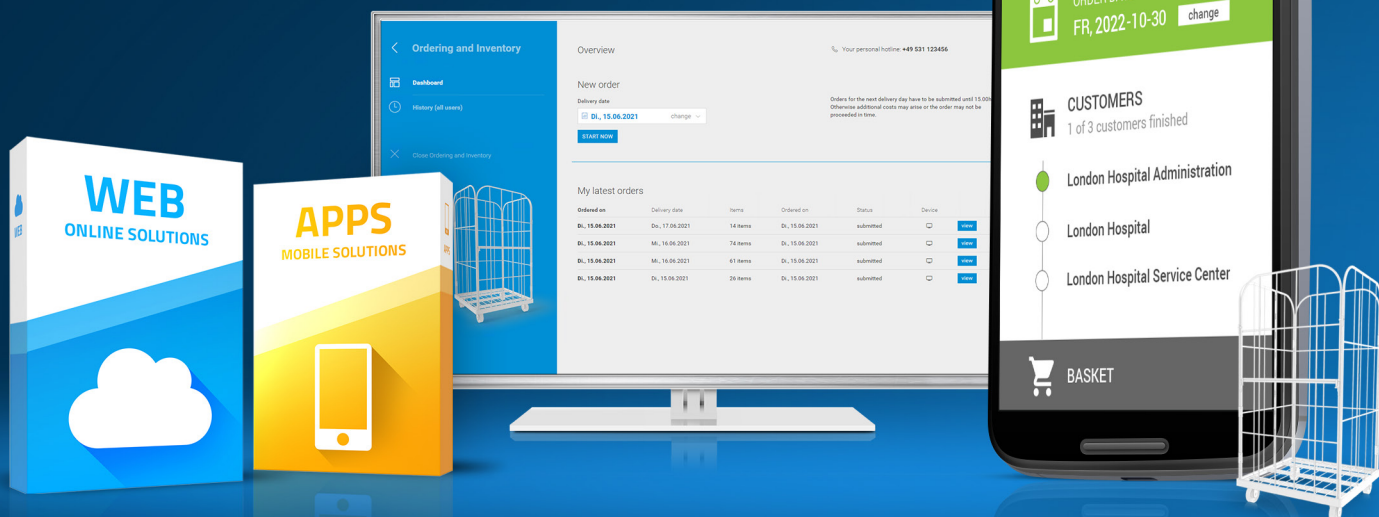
WEB
ONLINE SOLUTIONS

APPS
MOBILE SOLUTIONS

Ordering and Inventory
Dashboard
History (all users)
Close Ordering and Inventory

Overview
Your personal hotline: +49 531 123456

New order
Delivery date
Di., 15.06.2021 change
START NOW

Orders for the next delivery day have to be submitted until 15.00h. Otherwise additional costs may arise or the order may not be proceeded in time.

My latest orders

| Ordered on | Delivery date | Items | Ordered on | Status | Device | |
|---|---|---|---|---|---|---|
| Di., 15.06.2021 | Do., 17.06.2021 | 14 items | Di., 15.06.2021 | submitted | | view |
| Di., 15.06.2021 | Mi., 16.06.2021 | 74 items | Di., 15.06.2021 | submitted | | view |
| Di., 15.06.2021 | Mi., 16.06.2021 | 61 items | Di., 15.06.2021 | submitted | | view |
| Di., 15.06.2021 | Di., 15.06.2021 | 26 items | Di., 15.06.2021 | submitted | | view |

ORDER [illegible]
FR, 2022-10-30 change
CUSTOMERS
1 of 3 customers finished
London Hospital Administration
London Hospital
London Hospital Service Center
BASKET